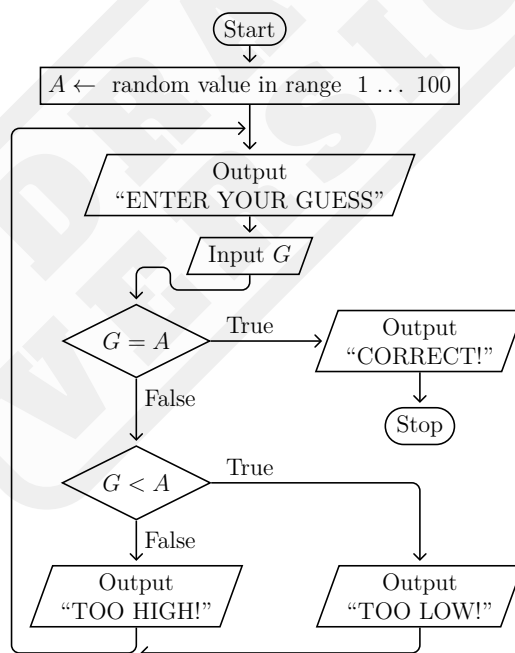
Start

$A \leftarrow$ random value in range $1 \ldots 100$

Output
"ENTER YOUR GUESS"

Input $G$

$G = A$

True

Output
"CORRECT!"

Stop

False

$G < A$

True

False

Output
"TOO HIGH!"

Output
"TOO LOW!"